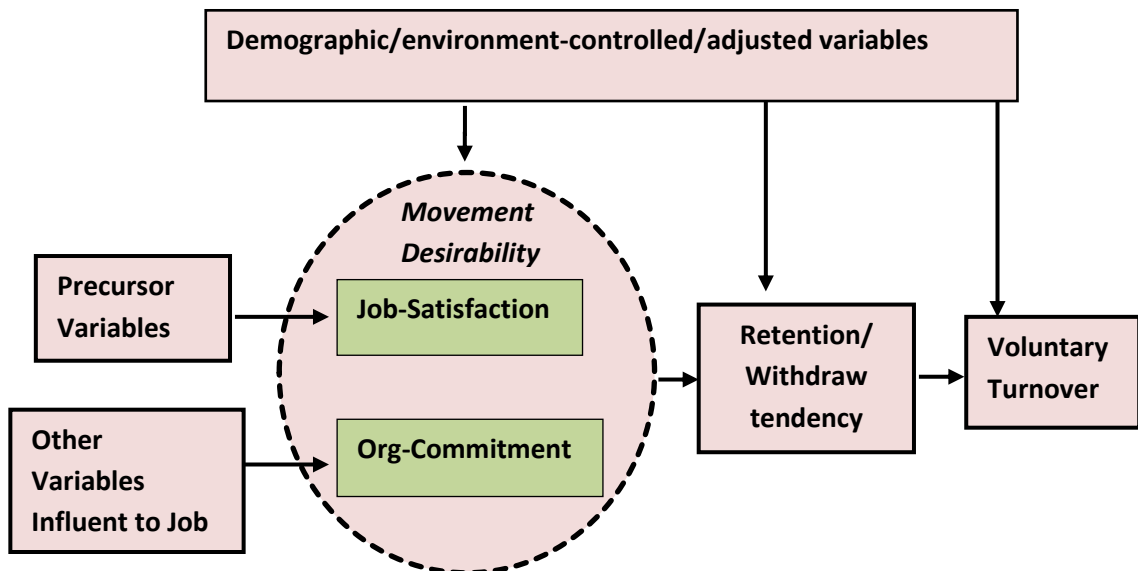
Demographic/environment-controlled/adjusted variables

Movement Desirability

Precursor Variables

Job-Satisfaction

Other Variables Influent to Job

Org-Commitment

Retention/ Withdraw tendency

Voluntary Turnover